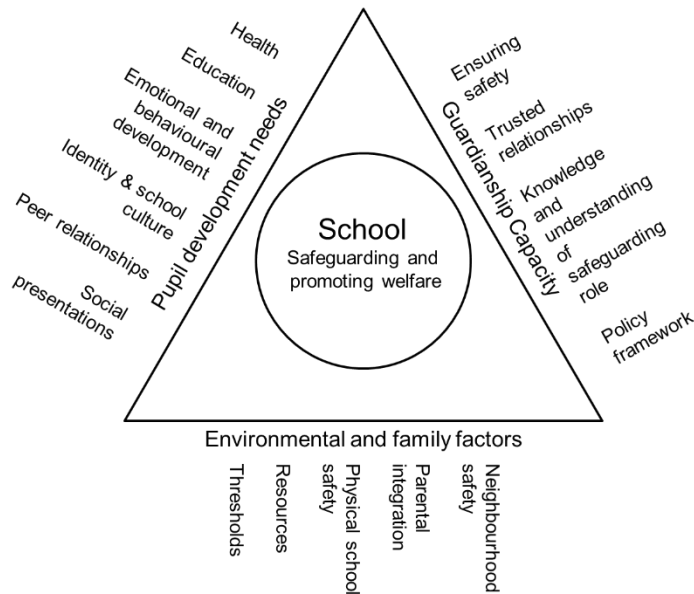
School
Safeguarding and promoting welfare

Pupil development needs
Health
Education
Emotional and behavioural development
Identity & school culture
Peer relationships
Social presentations

Guardianship Capacity
Ensuring safety
Trusted relationships
Knowledge and understanding of safeguarding role
Policy framework

Environmental and family factors
Thresholds
Resources
Physical school safety
Parental integration
Neighbourhood safety